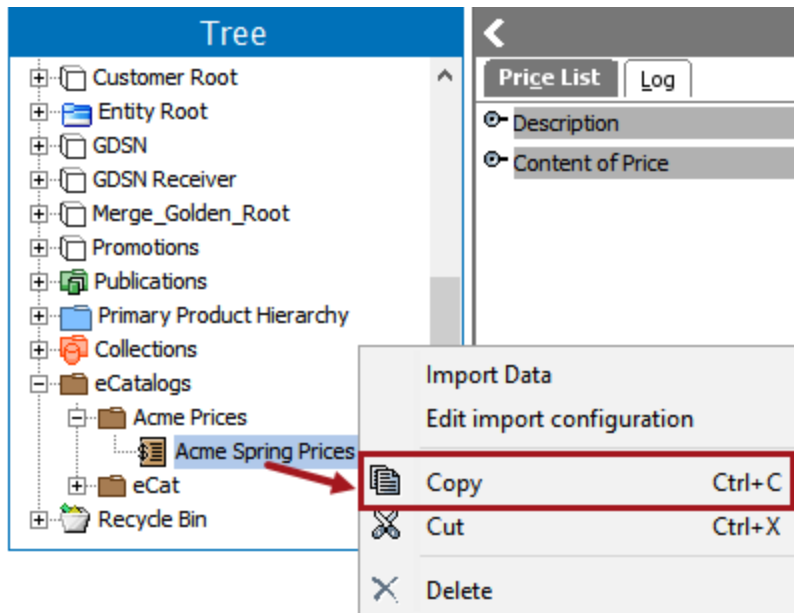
Tree

Customer Root
Entity Root
GDSN
GDSN Receiver
Merge_Golden_Root
Promotions
Publications
Primary Product Hierarchy
Collections
eCatalogs
Acme Prices
Acme Spring Prices
eCat
Recycle Bin

Price List
Log

Description
Content of Price

Import Data
Edit import configuration
Copy Ctrl+C
Cut Ctrl+X
Delete